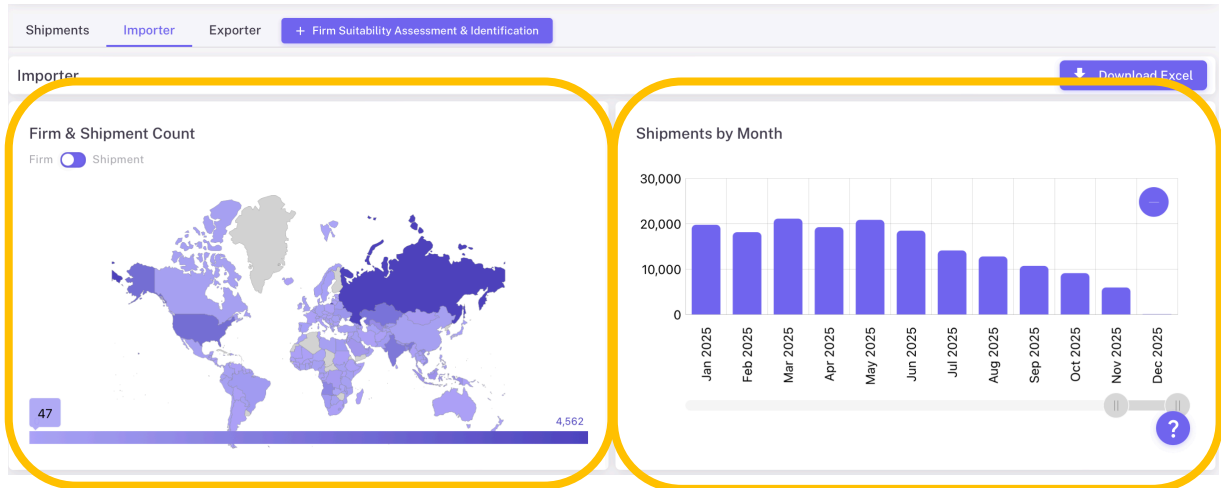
Shipments Importer Exporter + Firm Suitability Assessment & Identification

Importer

Download Excel

Firm & Shipment Count

Firm Shipment

47

4,562

Shipments by Month

30,000
20,000
10,000
0

Jan 2025
Feb 2025
Mar 2025
Apr 2025
May 2025
Jun 2025
Jul 2025
Aug 2025
Sep 2025
Oct 2025
Nov 2025
Dec 2025

?